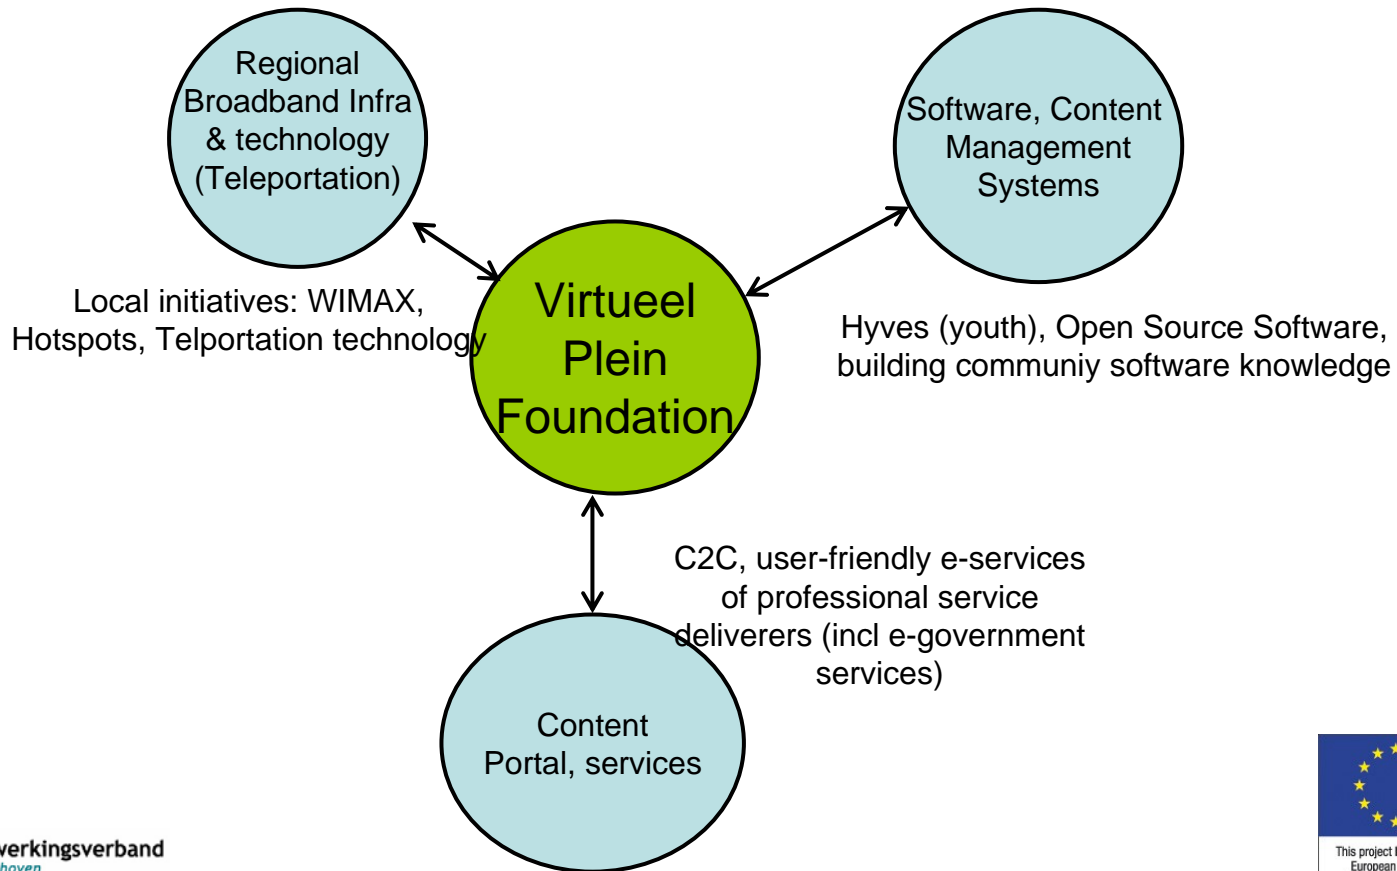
Regional Broadband Infra & technology (Teleportation)

Software, Content Management Systems

Local initiatives: WIMAX, Hotspots, Telportation technology

Virtueel Plein Foundation

Hyves (youth), Open Source Software, building communiy software knowledge

C2C, user-friendly e-services of professional service deliverers (incl e-government services)

Content Portal, services

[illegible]werkingsverband
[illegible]hoven

This project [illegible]
European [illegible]